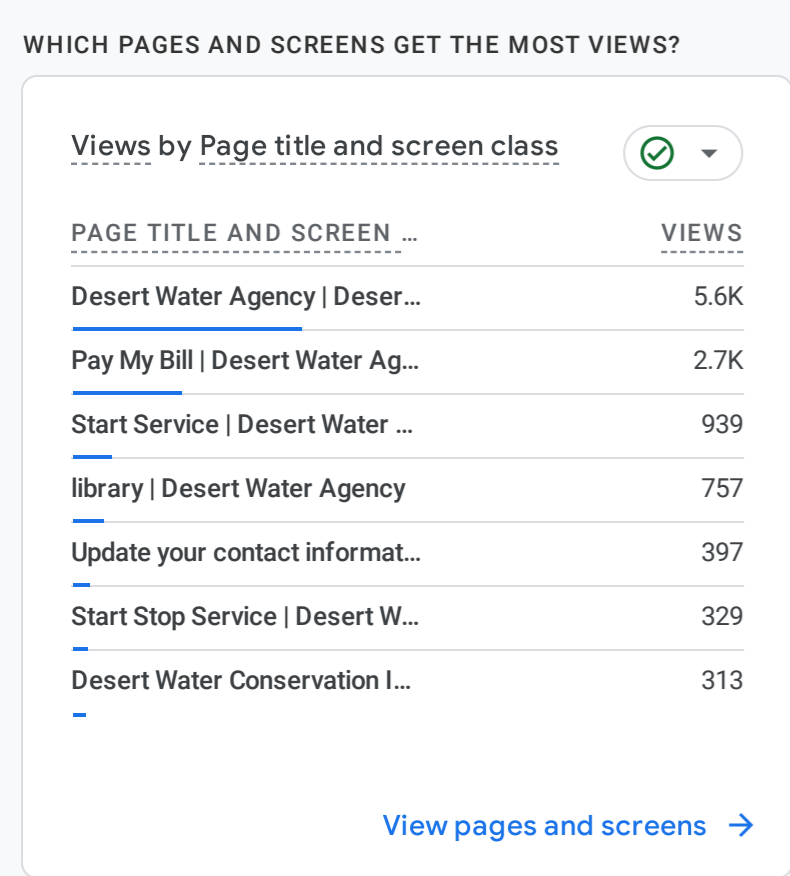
WHICH PAGES AND SCREENS GET THE MOST VIEWS?

Views by Page title and screen class

| PAGE TITLE AND SCREEN … | VIEWS |
|---|---|
| Desert Water Agency \| Deser… | 5.6K |
| Pay My Bill \| Desert Water Ag… | 2.7K |
| Start Service \| Desert Water … | 939 |
| library \| Desert Water Agency | 757 |
| Update your contact informat… | 397 |
| Start Stop Service \| Desert W… | 329 |
| Desert Water Conservation I… | 313 |

View pages and screens →